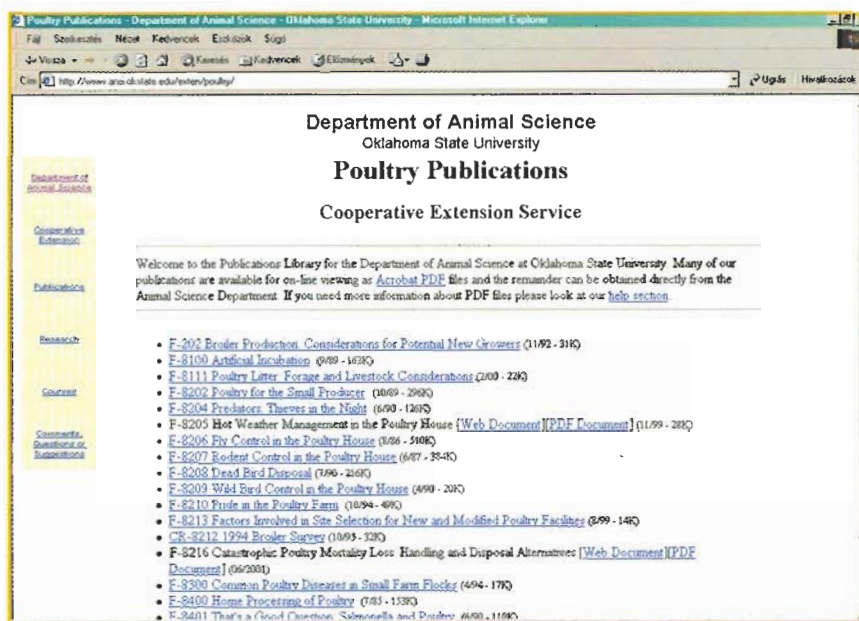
Poultry Publications - Department of Animal Science - Oklahoma State University - Microsoft Internet Explorer

Fájl Szerkesztés Nézet Kedvencek Eszközök Súgó

Vissza Keresés Kedvencek Előzmények

Cím http://www.ansi.okstate.edu/exten/poultry/ Ugrás Hivatkozások

Department of Animal Science
Oklahoma State University

Poultry Publications

Cooperative Extension Service

Department of Animal Science

Cooperative Extension

Publications

Research

Courses

Comments, Questions or Suggestions

Welcome to the Publications Library for the Department of Animal Science at Oklahoma State University. Many of our publications are available for on-line viewing as Acrobat PDF files and the remainder can be obtained directly from the Animal Science Department. If you need more information about PDF files please look at our help section.

- F-202 Broiler Production: Considerations for Potential New Growers (11/92 - 31K)
- F-8100 Artificial Incubation (9/89 - 163K)
- F-8111 Poultry Litter: Forage and Livestock Considerations (2/00 - 22K)
- F-8202 Poultry for the Small Producer (10/89 - 296K)
- F-8204 Predators: Thieves in the Night (6/90 - 126K)
- F-8205 Hot Weather Management in the Poultry House [Web Document][PDF Document] (11/99 - 28K)
- F-8206 Fly Control in the Poultry House (3/86 - 510K)
- F-8207 Rodent Control in the Poultry House (6/87 - 384K)
- F-8208 Dead Bird Disposal (7/96 - 216K)
- F-8209 Wild Bird Control in the Poultry House (4/90 - 20K)
- F-8210 Pride in the Poultry Farm (10/94 - 49K)
- F-8213 Factors Involved in Site Selection for New and Modified Poultry Facilities (8/99 - 14K)
- CR-8212 1994 Broiler Survey (10/95 - 32K)
- F-8216 Catastrophic Poultry Mortality Loss: Handling and Disposal Alternatives [Web Document][PDF Document] (06/2001)
- F-8300 Common Poultry Diseases in Small Farm Flocks (4/94 - 17K)
- F-8400 Home Processing of Poultry (7/83 - 153K)
- F-8401 That's a Good Question: Salmonella and Poultry (6/90 - 110K)